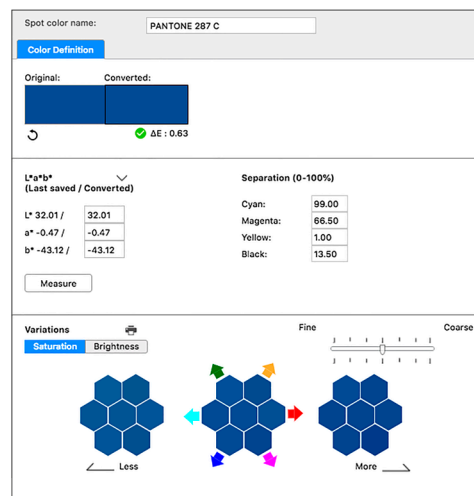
Spot color name: PANTONE 287 C

Color Definition

Original: Converted:

ΔE : 0.63

L*a*b*
(Last saved / Converted)

L* 32.01 / 32.01
a* -0.47 / -0.47
b* -43.12 / -43.12

Measure

Separation (0-100%)

| | |
|---|---|
| Cyan: | 99.00 |
| Magenta: | 66.50 |
| Yellow: | 1.00 |
| Black: | 13.50 |

Variations

Saturation Brightness

Fine Coarse

Less

More